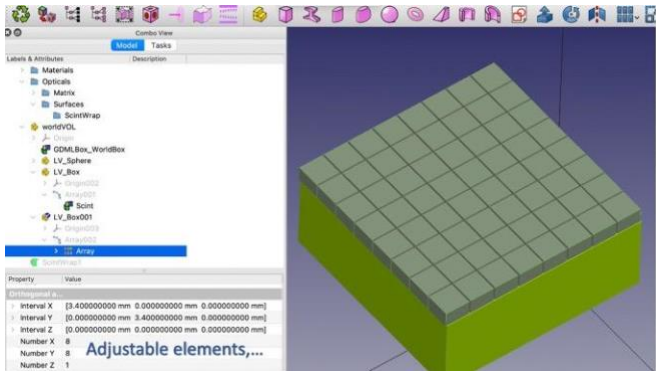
Combo View

Model Tasks

Labels & Attributes Description

Materials
Opticals
Matrix
Surfaces
ScintWrap
worldVOL
Origin
GDMLBox_WorldBox
LV_Sphere
LV_Box
Origin002
Array001
Scint
LV_Box001
Origin003
Array002
Array
ScintWrap1

Property Value

Orthogonal a...
Interval X [3.400000000 mm 0.000000000 mm 0.000000000 mm]
Interval Y [0.000000000 mm 3.400000000 mm 0.000000000 mm]
Interval Z [0.000000000 mm 0.000000000 mm 0.000000000 mm]
Number X 8
Number Y 8
Number Z 1

Adjustable elements,...